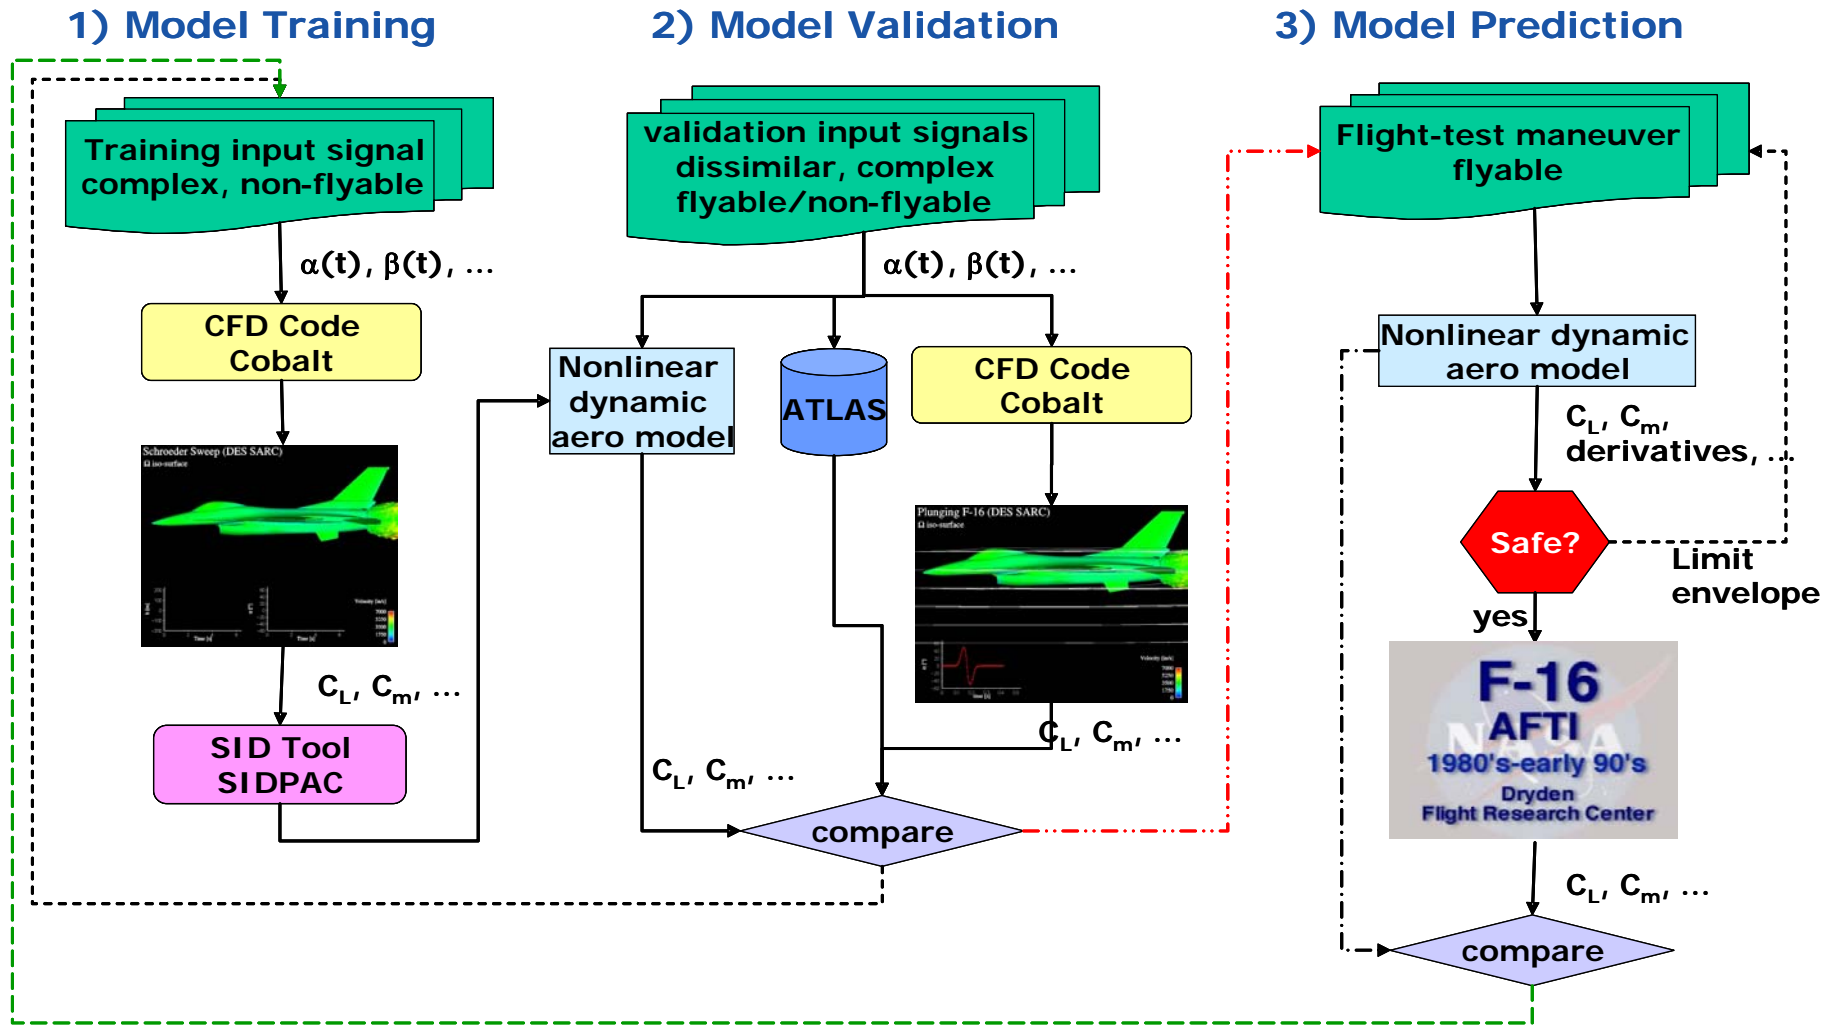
1) Model Training

2) Model Validation

3) Model Prediction

Training input signal complex, non-flyable

$\alpha(t)$, $\beta(t)$, …

CFD Code Cobalt

Schroeder Sweep (DES SARC)

$C_L$, $C_m$, …

SID Tool SIDPAC

validation input signals dissimilar, complex flyable/non-flyable

$\alpha(t)$, $\beta(t)$, …

Nonlinear dynamic aero model

ATLAS

CFD Code Cobalt

Plunging F-16 (DES SARC)

$C_L$, $C_m$, …

$C_L$, $C_m$, …

compare

Flight-test maneuver flyable

Nonlinear dynamic aero model

$C_L$, $C_m$, derivatives, …

Safe?

Limit envelope

yes

F-16 AFTI 1980's-early 90's Dryden Flight Research Center

$C_L$, $C_m$, …

compare